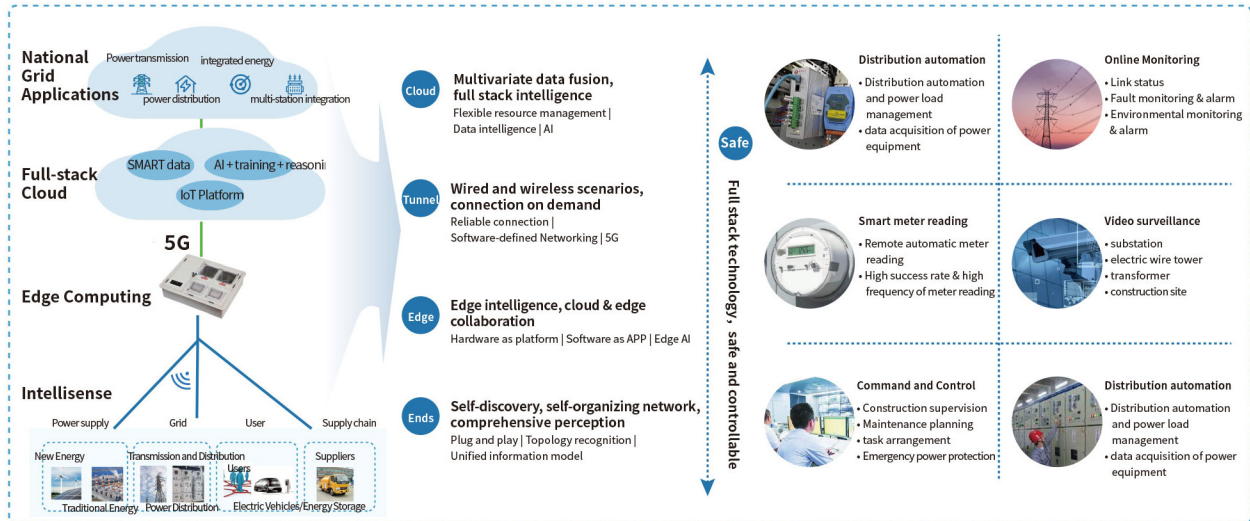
National Grid Applications

Power transmission
integrated energy
power distribution
multi-station integration

Full-stack Cloud

SMART data
AI + training + reasoni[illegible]
IoT Platform

5G

Edge Computing

Intellisense

Power supply
Grid
User
Supply chain

New Energy
Traditional Energy
Transmission and Distribution
Power Distribution
Users
Electric Vehicles/Energy Storage
Suppliers

Cloud
Multivariate data fusion, full stack intelligence
Flexible resource management | Data intelligence | AI

Tunnel
Wired and wireless scenarios, connection on demand
Reliable connection | Software-defined Networking | 5G

Edge
Edge intelligence, cloud & edge collaboration
Hardware as platform | Software as APP | Edge AI

Ends
Self-discovery, self-organizing network, comprehensive perception
Plug and play | Topology recognition | Unified information model

Full stack technology, safe and controllable

Safe

Distribution automation
• Distribution automation and power load management
• data acquisition of power equipment

Online Monitoring
• Link status
• Fault monitoring & alarm
• Environmental monitoring & alarm

Smart meter reading
• Remote automatic meter reading
• High success rate & high frequency of meter reading

Video surveillance
• substation
• electric wire tower
• transformer
• construction site

Command and Control
• Construction supervision
• Maintenance planning
• task arrangement
• Emergency power protection

Distribution automation
• Distribution automation and power load management
• data acquisition of power equipment